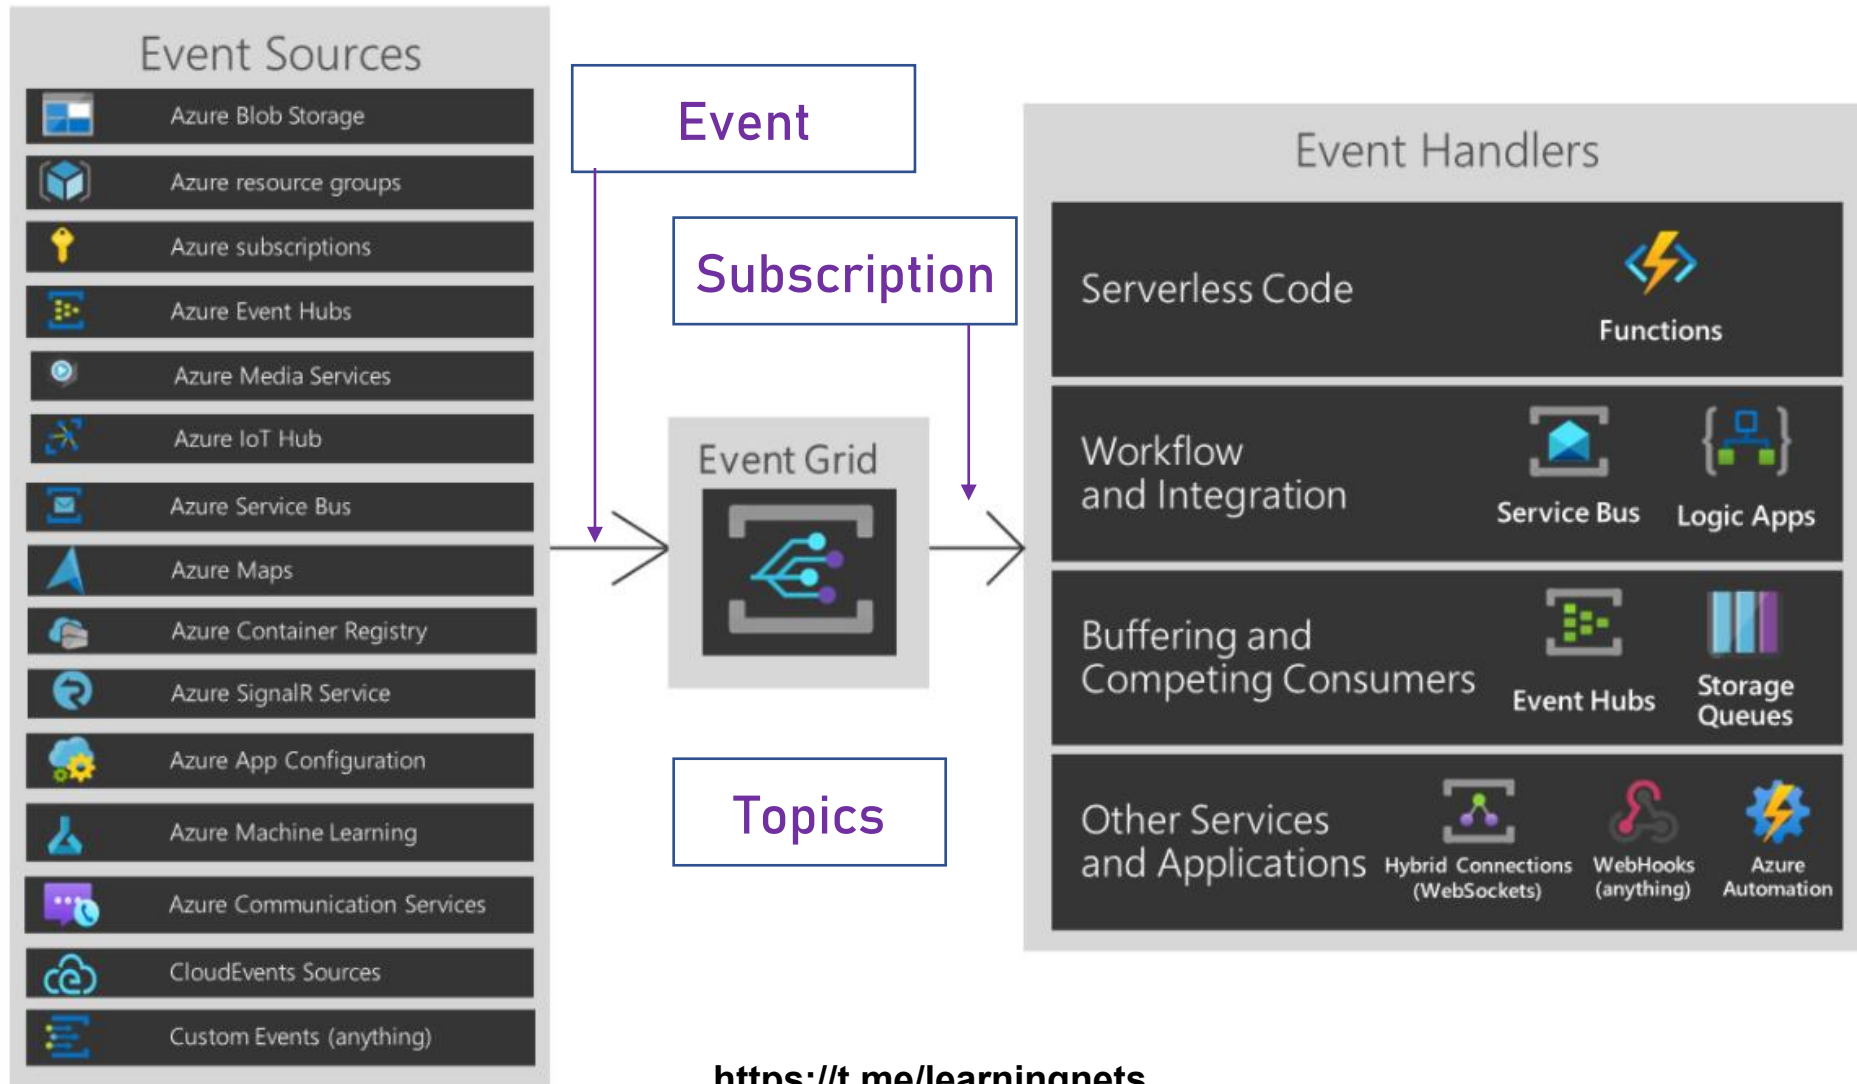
Event Sources

Azure Blob Storage

Azure resource groups

Azure subscriptions

Azure Event Hubs

Azure Media Services

Azure IoT Hub

Azure Service Bus

Azure Maps

Azure Container Registry

Azure SignalR Service

Azure App Configuration

Azure Machine Learning

Azure Communication Services

CloudEvents Sources

Custom Events (anything)

Event

Subscription

Event Grid

Topics

Event Handlers

Serverless Code

Functions

Workflow and Integration

Service Bus

Logic Apps

Buffering and Competing Consumers

Event Hubs

Storage Queues

Other Services and Applications

Hybrid Connections (WebSockets)

WebHooks (anything)

Azure Automation

https://t.me/learningnets